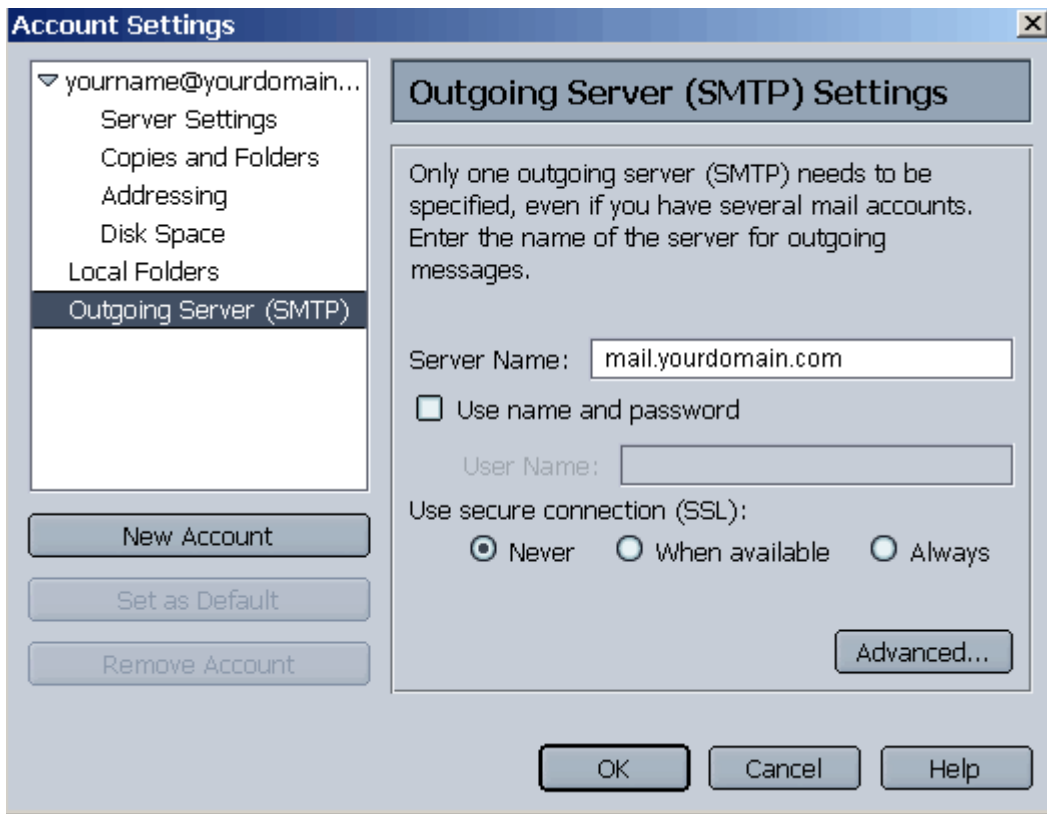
Account Settings

yourname@yourdomain...
Server Settings
Copies and Folders
Addressing
Disk Space
Local Folders
Outgoing Server (SMTP)

New Account
Set as Default
Remove Account

Outgoing Server (SMTP) Settings

Only one outgoing server (SMTP) needs to be specified, even if you have several mail accounts. Enter the name of the server for outgoing messages.

Server Name: mail.yourdomain.com
Use name and password
User Name:
Use secure connection (SSL):
Never When available Always

Advanced...

OK Cancel Help